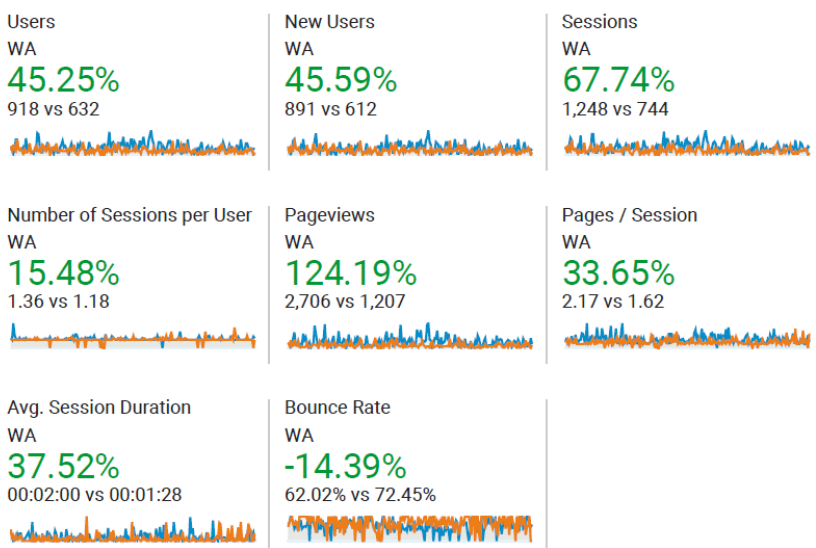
Users
WA
45.25%
918 vs 632

New Users
WA
45.59%
891 vs 612

Sessions
WA
67.74%
1,248 vs 744

Number of Sessions per User
WA
15.48%
1.36 vs 1.18

Pageviews
WA
124.19%
2,706 vs 1,207

Pages / Session
WA
33.65%
2.17 vs 1.62

Avg. Session Duration
WA
37.52%
00:02:00 vs 00:01:28

Bounce Rate
WA
-14.39%
62.02% vs 72.45%